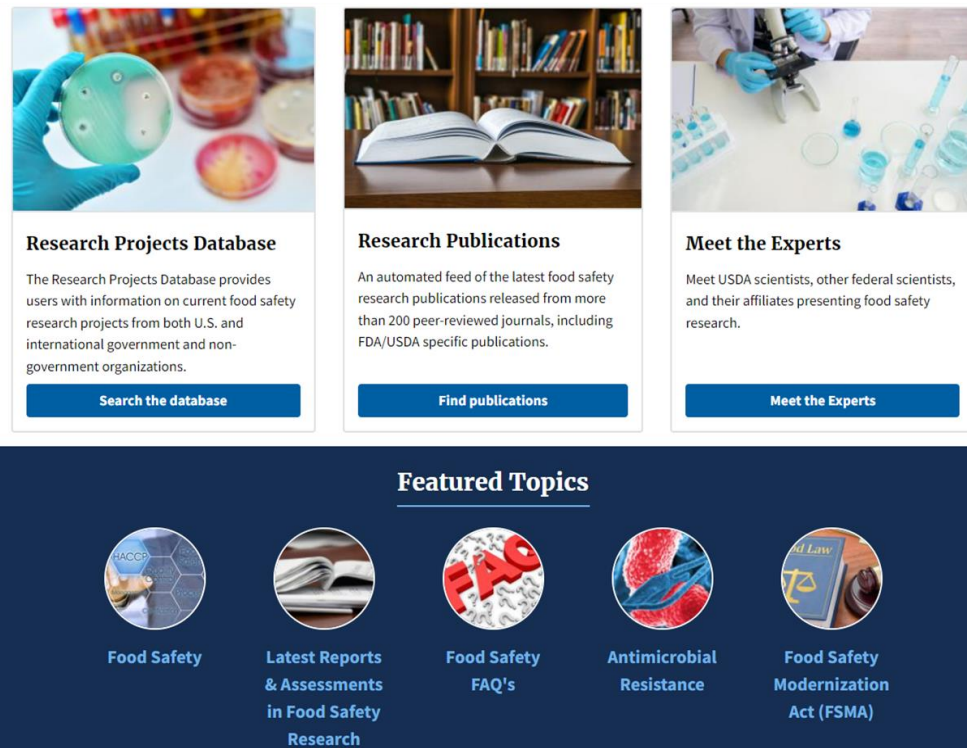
Research Projects Database

The Research Projects Database provides users with information on current food safety research projects from both U.S. and international government and non-government organizations.

Search the database

Research Publications

An automated feed of the latest food safety research publications released from more than 200 peer-reviewed journals, including FDA/USDA specific publications.

Find publications

Meet the Experts

Meet USDA scientists, other federal scientists, and their affiliates presenting food safety research.

Meet the Experts

Featured Topics

HACCP

Food Safety

Latest Reports & Assessments in Food Safety Research

FAQ

Food Safety FAQ's

Antimicrobial Resistance

od Law

Food Safety Modernization Act (FSMA)